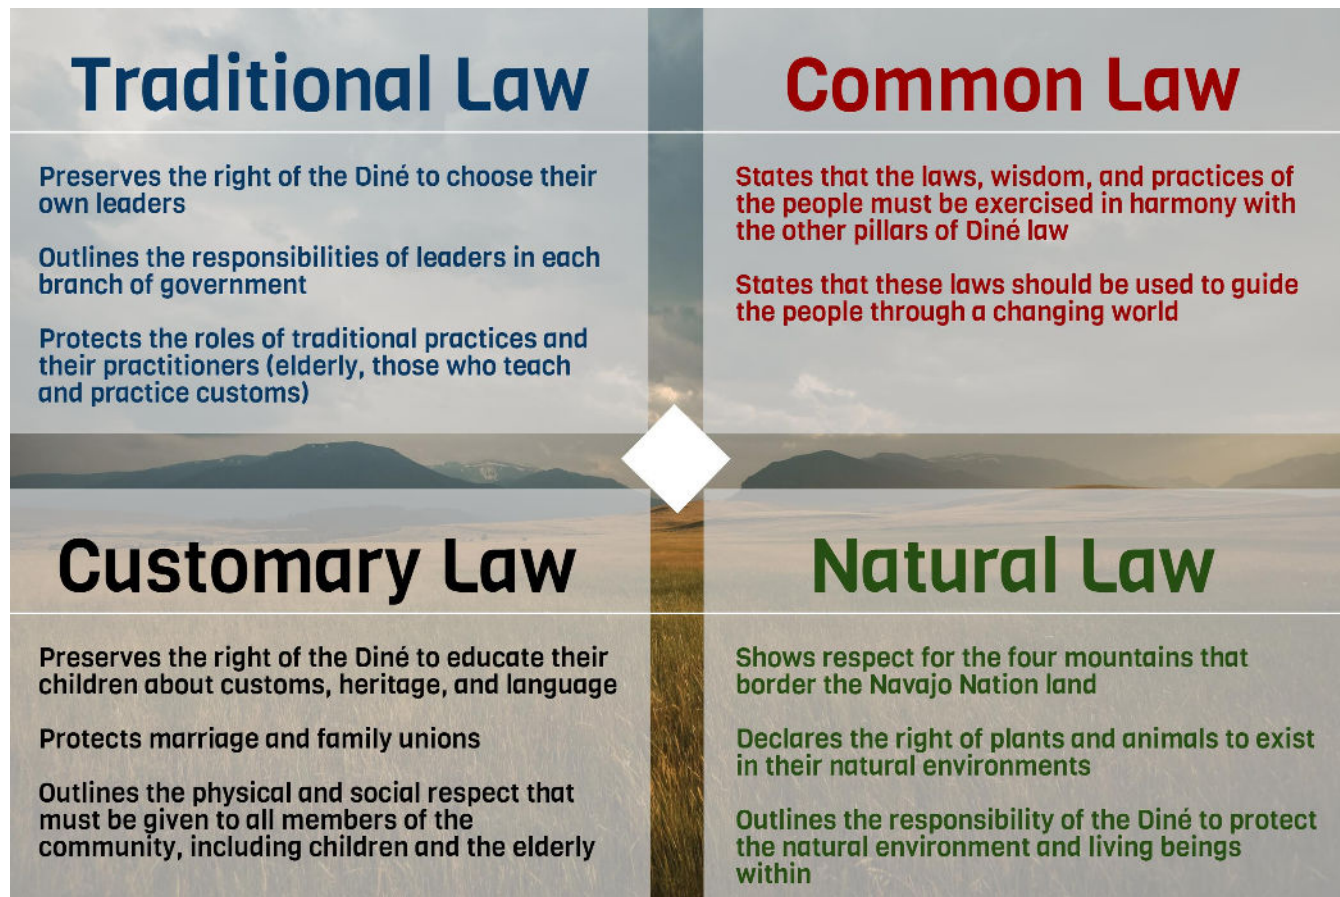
Traditional Law

Preserves the right of the Diné to choose their own leaders

Outlines the responsibilities of leaders in each branch of government

Protects the roles of traditional practices and their practitioners (elderly, those who teach and practice customs)

Common Law

States that the laws, wisdom, and practices of the people must be exercised in harmony with the other pillars of Diné law

States that these laws should be used to guide the people through a changing world

Customary Law

Preserves the right of the Diné to educate their children about customs, heritage, and language

Protects marriage and family unions

Outlines the physical and social respect that must be given to all members of the community, including children and the elderly

Natural Law

Shows respect for the four mountains that border the Navajo Nation land

Declares the right of plants and animals to exist in their natural environments

Outlines the responsibility of the Diné to protect the natural environment and living beings within